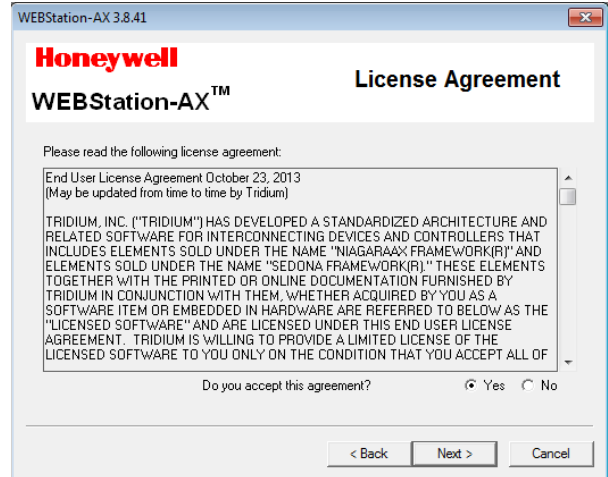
WEBStation-AX 3.8.41

Honeywell

WEBStation-AX™

License Agreement

Please read the following license agreement:

End User License Agreement October 23, 2013
(May be updated from time to time by Tridium)

TRIDIUM, INC. ("TRIDIUM") HAS DEVELOPED A STANDARDIZED ARCHITECTURE AND RELATED SOFTWARE FOR INTERCONNECTING DEVICES AND CONTROLLERS THAT INCLUDES ELEMENTS SOLD UNDER THE NAME "NIAGARAAX FRAMEWORK(R)" AND ELEMENTS SOLD UNDER THE NAME "SEDONA FRAMEWORK(R)." THESE ELEMENTS TOGETHER WITH THE PRINTED OR ONLINE DOCUMENTATION FURNISHED BY TRIDIUM IN CONJUNCTION WITH THEM, WHETHER ACQUIRED BY YOU AS A SOFTWARE ITEM OR EMBEDDED IN HARDWARE ARE REFERRED TO BELOW AS THE "LICENSED SOFTWARE" AND ARE LICENSED UNDER THIS END USER LICENSE AGREEMENT. TRIDIUM IS WILLING TO PROVIDE A LIMITED LICENSE OF THE LICENSED SOFTWARE TO YOU ONLY ON THE CONDITION THAT YOU ACCEPT ALL OF

Do you accept this agreement? Yes No

< Back Next > Cancel